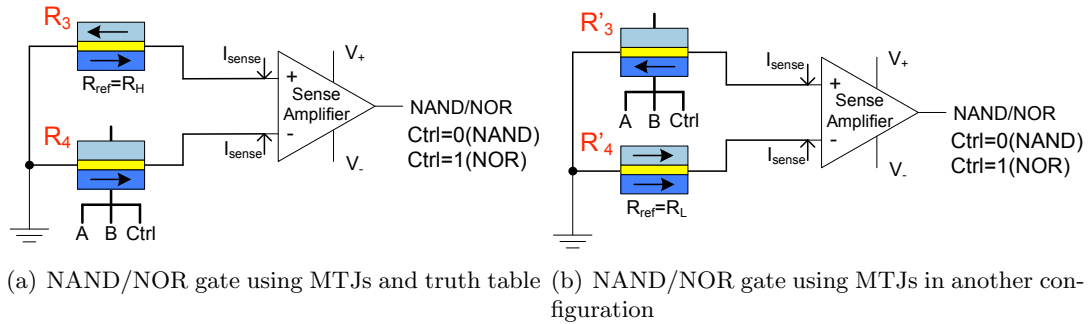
$R_3$

$R_{ref}=R_H$

$I_{sense}$

$V_+$

+

Sense Amplifier

-

NAND/NOR

Ctrl=0(NAND)

Ctrl=1(NOR)

$R_4$

$I_{sense}$

$V_-$

A B Ctrl

$R'_3$

$I_{sense}$

$V_+$

+

Sense Amplifier

-

NAND/NOR

Ctrl=0(NAND)

Ctrl=1(NOR)

A B Ctrl

$R'_4$

$I_{sense}$

$V_-$

$R_{ref}=R_L$

(a) NAND/NOR gate using MTJs and truth table

(b) NAND/NOR gate using MTJs in another configuration